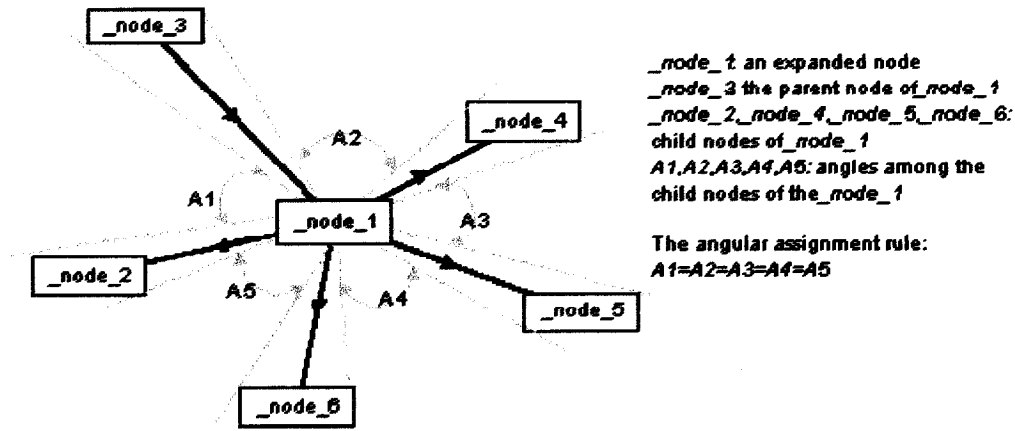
_node_3

A2

_node_4

A1

_node_1

A3

_node_2

A5

A4

_node_5

_node_6

_node_1: an expanded node
_node_3: the parent node of _node_1
_node_2, _node_4, _node_5, _node_6: child nodes of _node_1
A1,A2,A3,A4,A5: angles among the child nodes of the _node_1

The angular assignment rule:
A1=A2=A3=A4=A5